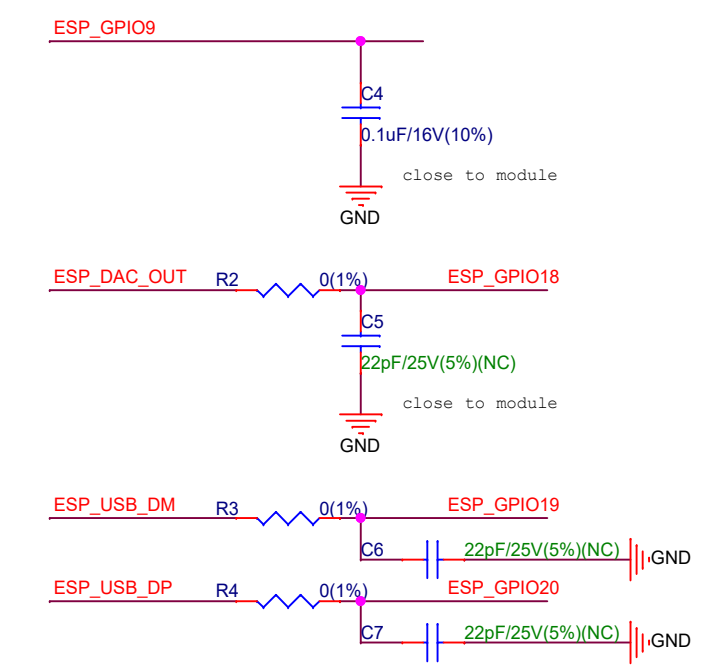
ESP_GPIO9

C4
0.1uF/16V(10%)
close to module
GND

ESP_DAC_OUT R2 0(1%) ESP_GPIO18

C5
22pF/25V(5%)(NC)
close to module
GND

ESP_USB_DM R3 0(1%) ESP_GPIO19

C6 22pF/25V(5%)(NC) GND

ESP_USB_DP R4 0(1%) ESP_GPIO20

C7 22pF/25V(5%)(NC) GND